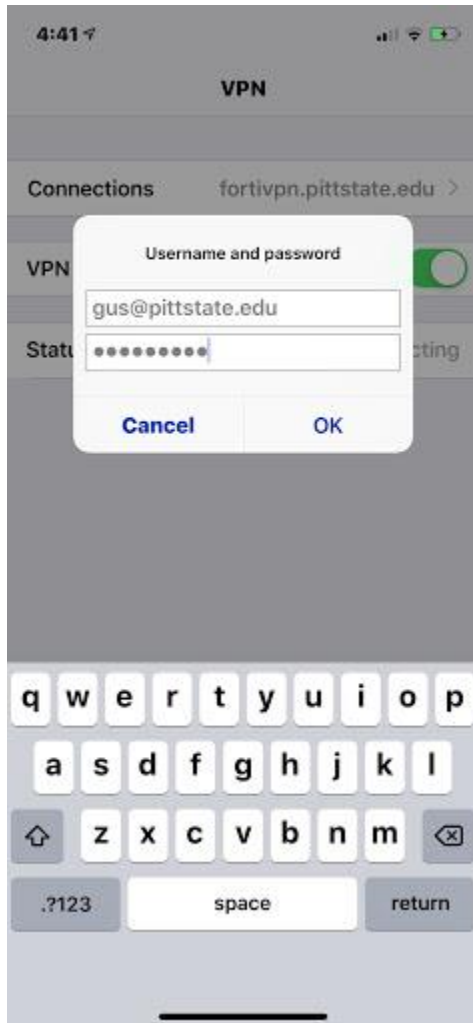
4:41

VPN

Connections fortivpn.pittstate.edu >

VPN

Statu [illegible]cting

Username and password

gus@pittstate.edu

•••••••••

Cancel OK

q w e r t y u i o p
a s d f g h j k l
z x c v b n m
.?123 space return